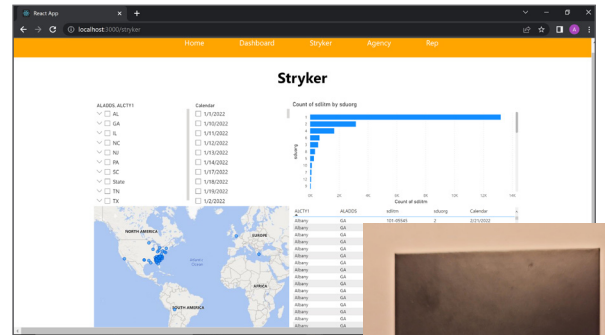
React App
localhost:3000/stryker

Home Dashboard Stryker Agency Rep

Stryker

ALADDS, ALCTY1
AL
GA
IL
NC
NJ
PA
SC
State
TN
TX

Calendar
1/1/2022
1/10/2022
1/11/2022
1/12/2022
1/13/2022
1/14/2022
1/17/2022
1/18/2022
1/19/2022
1/2/2022

Count of edilm by sduorg

sduorg

0 20 40 60 80 100 120 140
Count of edilm

NORTH AMERICA
EUROPE
ATLANTIC OCEAN
AFRICA
SOUTH AMERICA

| ALCTY1 | ALADDS | edilm | sduorg | Calendar |
|---|---|---|---|---|
| Albany | GA | 1XX-09945 | 2 | 2/21/2022 |
| Albany | GA | | | |
| Albany | GA | | | |
| Albany | GA | | | |
| Albany | GA | | | |
| Albany | GA | | | |
| Albany | GA | | | |
| Albany | GA | | | |
| Albany | GA | | | |
| Albany | GA | | | |
| Albany | GA | | | |
| Albany | GA | | | |
| Albany | GA | | | |
| Albany | GA | | | |
| Albany | GA | | | |